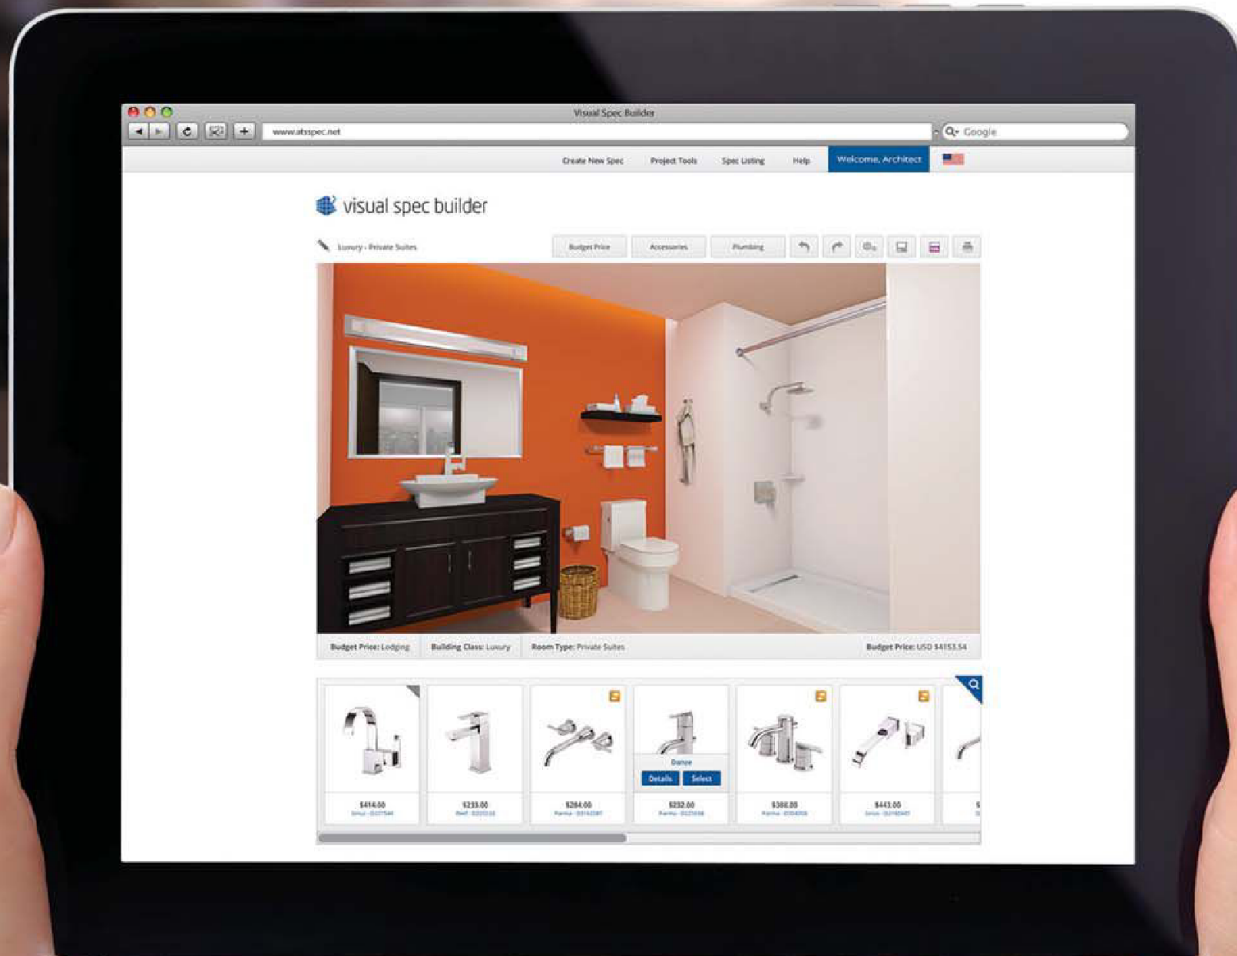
Visual Spec Builder

www.atsspec.net

Google

Create New Spec Project Tools Spec Listing Help Welcome, Architect

visual spec builder

Luxury - Private Suites

Budget Price Accessories Plumbing

Budget Price: Lodging Building Class: Luxury Room Type: Private Suites Budget Price: USD $4153.54

$414.00
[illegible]

$233.00
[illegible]

$264.00
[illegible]

Dance
Details Select
$232.00
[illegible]

$388.00
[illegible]

$443.00
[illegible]